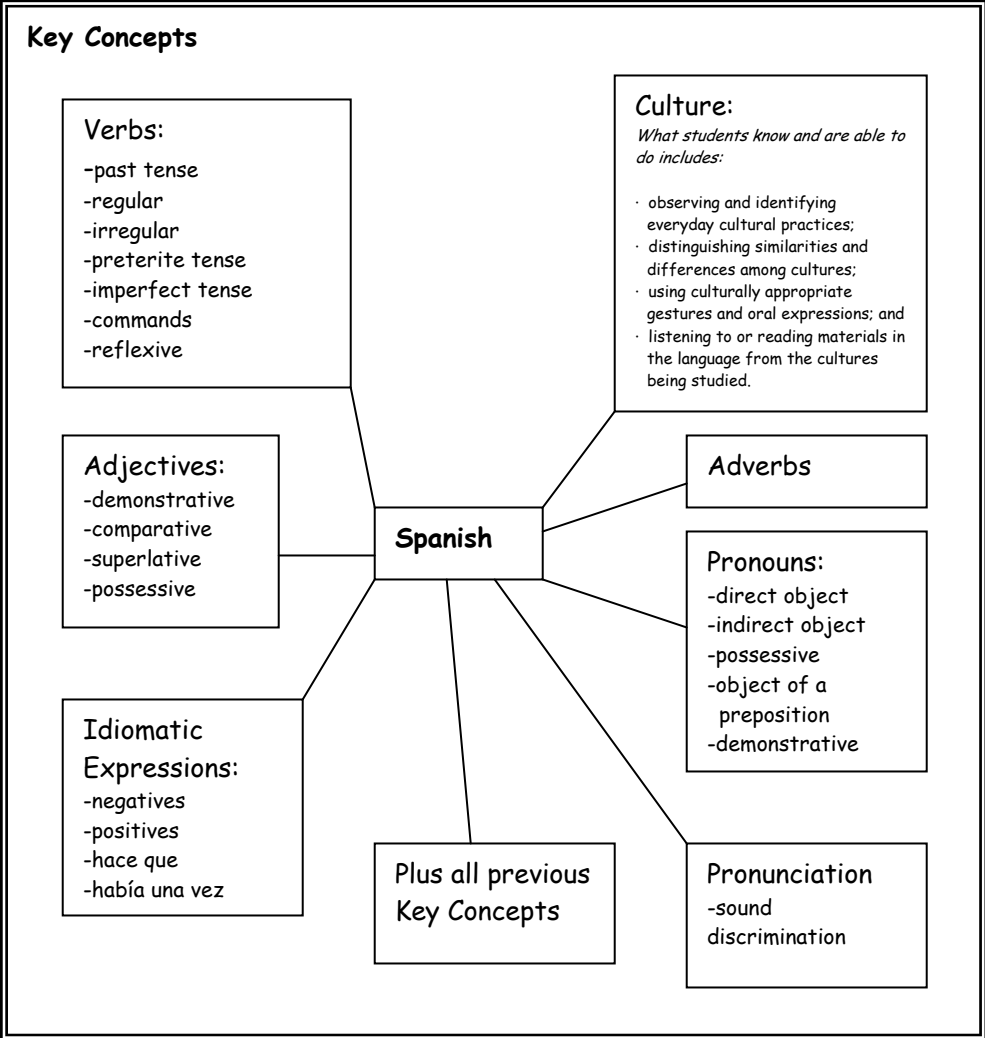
Key Concepts

Verbs:
-past tense
-regular
-irregular
-preterite tense
-imperfect tense
-commands
-reflexive

Culture:
What students know and are able to do includes:

· observing and identifying everyday cultural practices;
· distinguishing similarities and differences among cultures;
· using culturally appropriate gestures and oral expressions; and
· listening to or reading materials in the language from the cultures being studied.

Adjectives:
-demonstrative
-comparative
-superlative
-possessive

Spanish

Adverbs

Pronouns:
-direct object
-indirect object
-possessive
-object of a preposition
-demonstrative

Idiomatic Expressions:
-negatives
-positives
-hace que
-había una vez

Plus all previous Key Concepts

Pronunciation
-sound discrimination